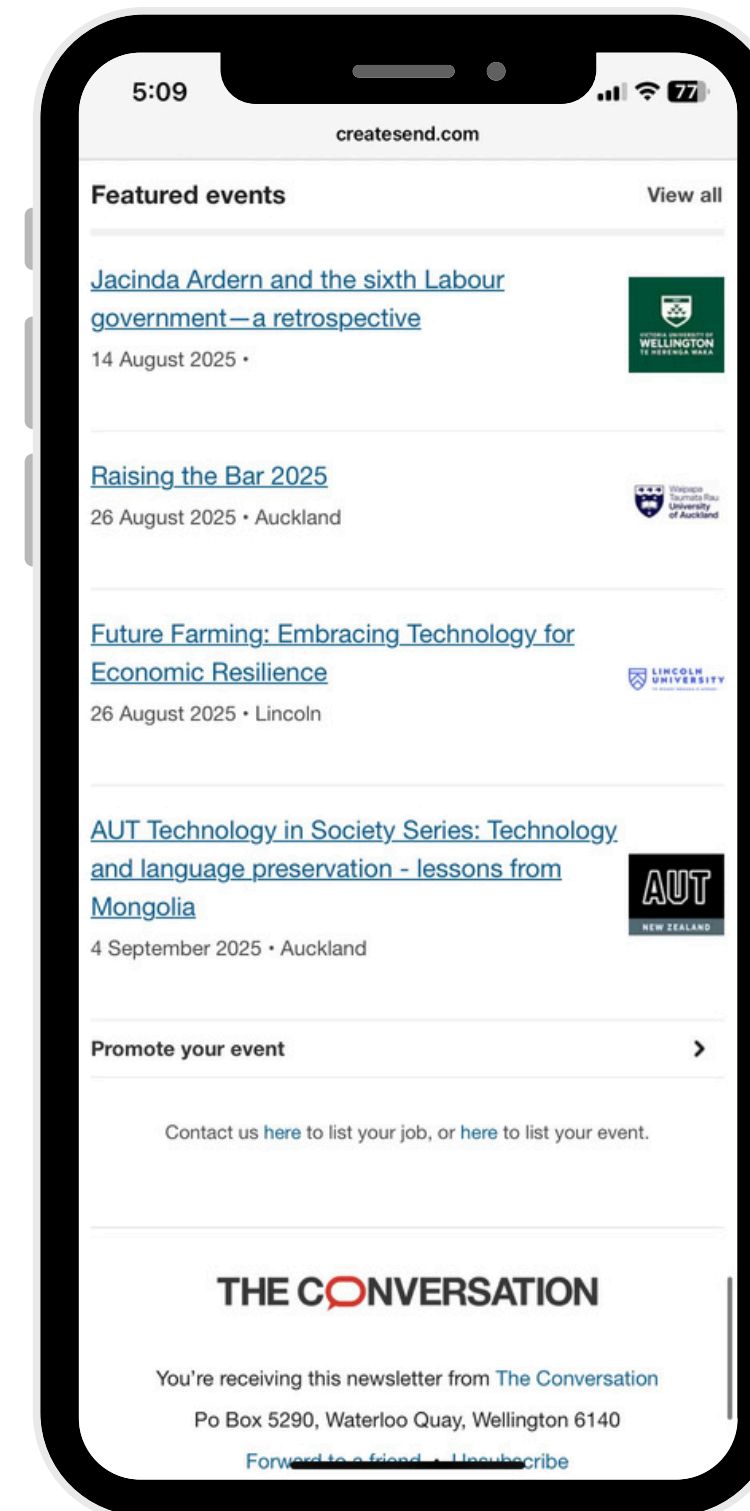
5:09

77

createsend.com

Featured events

View all

Jacinda Ardern and the sixth Labour government—a retrospective

14 August 2025 •

VICTORIA UNIVERSITY OF WELLINGTON TE HERENGA WAKA

Raising the Bar 2025

26 August 2025 • Auckland

Waipapa Taumata Rau University of Auckland

Future Farming: Embracing Technology for Economic Resilience

26 August 2025 • Lincoln

LINCOLN UNIVERSITY

AUT Technology in Society Series: Technology and language preservation - lessons from Mongolia

4 September 2025 • Auckland

AUT NEW ZEALAND

Promote your event

Contact us here to list your job, or here to list your event.

THE CONVERSATION

You're receiving this newsletter from The Conversation

Po Box 5290, Waterloo Quay, Wellington 6140

Forw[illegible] • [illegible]cribe